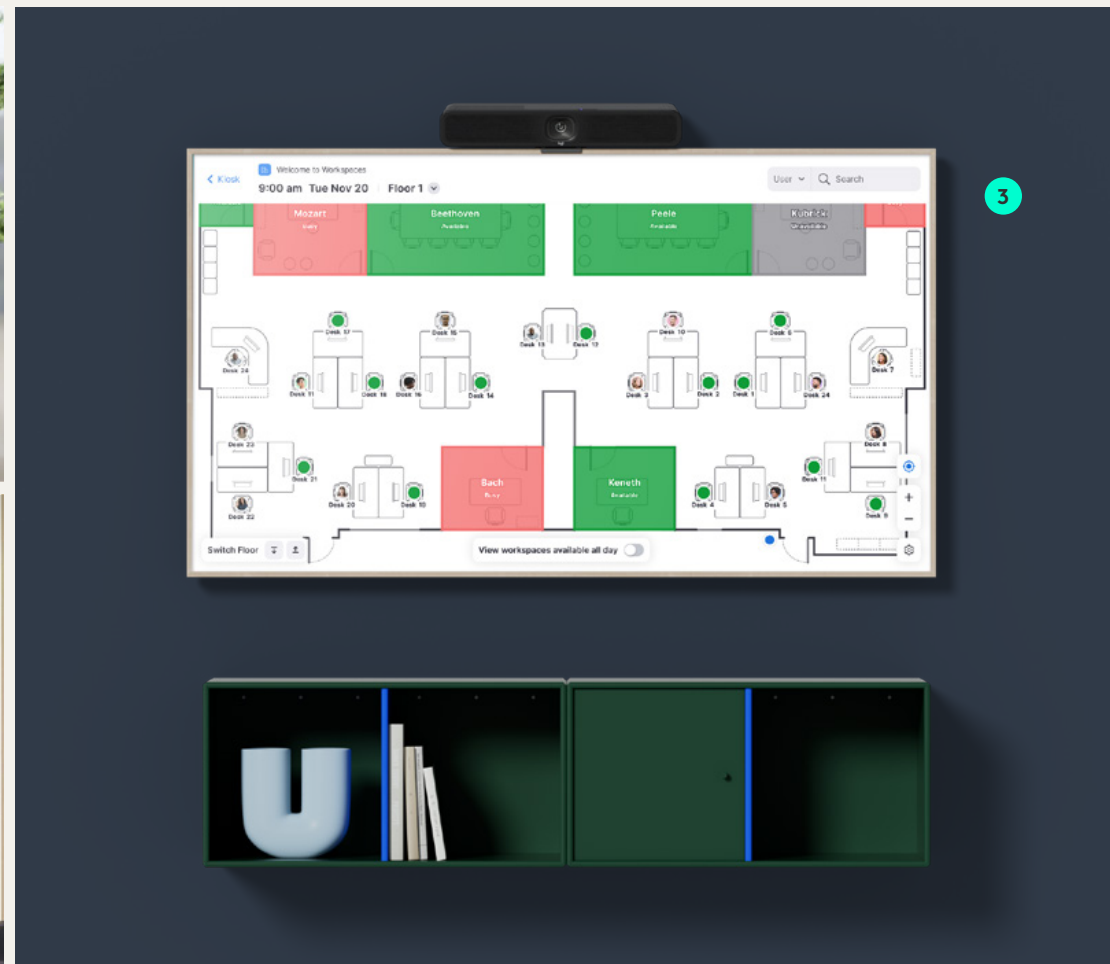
< Kiosk

Welcome to Workspaces

9:00 am Tue Nov 20

Floor 1

User

Search

3

Mozart

Busy

Beethoven

Available

Peele

Available

Kubrick

Unavailable

Desk 17

Desk 15

Desk 13

Desk 12

Desk 10

Desk 6

Desk 24

Desk 7

Desk 11

Desk 18

Desk 16

Desk 14

Desk 3

Desk 2

Desk 1

Desk 24

Desk 23

Desk 21

Desk 20

Desk 10

Bach

Busy

Keneth

Available

Desk 4

Desk 5

Desk 11

Desk 8

Desk 9

Desk 22

Switch Floor

View workspaces available all day